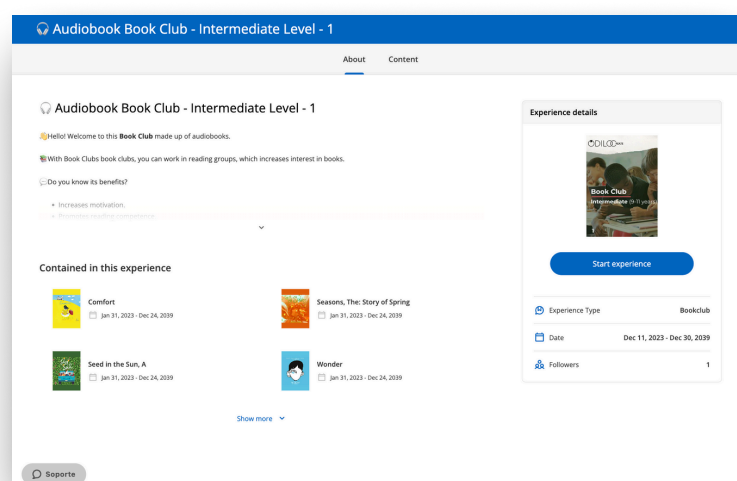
Audiobook Book Club - Intermediate Level - 1

About Content

Audiobook Book Club - Intermediate Level - 1

Hello! Welcome to this **Book Club** made up of audiobooks.

With Book Clubs book clubs, you can work in reading groups, which increases interest in books.

Do you know its benefits?

- Increases motivation.
- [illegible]

Contained in this experience

Comfort
Jan 31, 2023 - Dec 24, 2039

Seasons, The: Story of Spring
Jan 31, 2023 - Dec 24, 2039

Seed in the Sun, A
Jan 31, 2023 - Dec 24, 2039

Wonder
Jan 31, 2023 - Dec 24, 2039

Show more

Experience details

ODILO
Book Club
Intermediate (9-11 years)

Start experience

Experience Type Bookclub

Date Dec 11, 2023 - Dec 30, 2039

Followers 1

Soporte